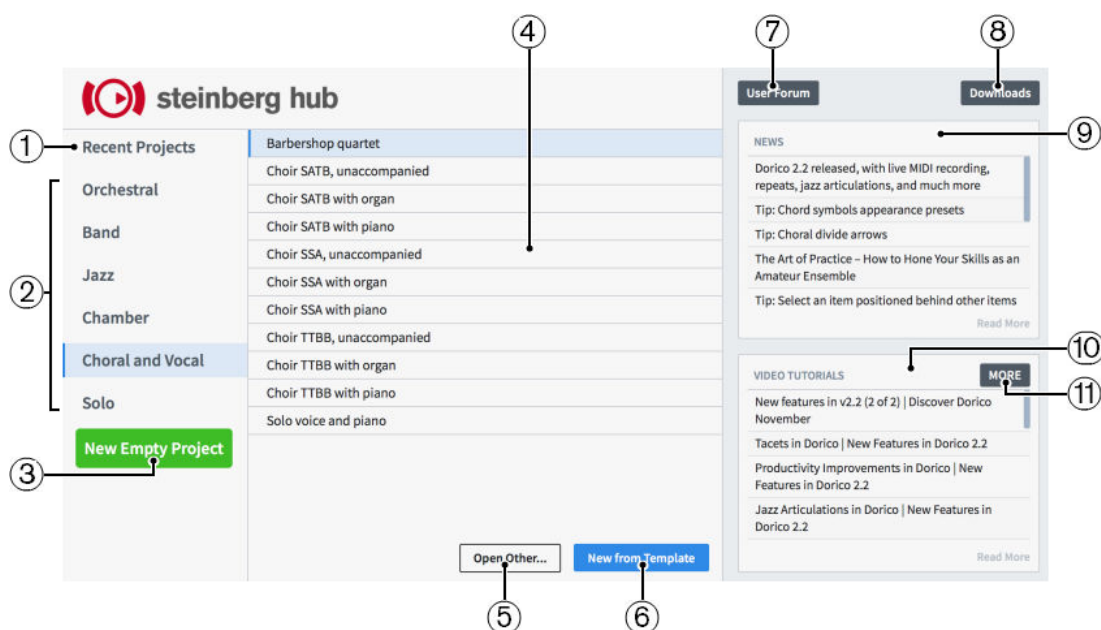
④ ⑦ ⑧

steinberg hub

User Forum

Downloads

① Recent Projects

② Orchestral

Band

Jazz

Chamber

Choral and Vocal

Solo

③ New Empty Project

Barbershop quartet

Choir SATB, unaccompanied

Choir SATB with organ

Choir SATB with piano

Choir SSA, unaccompanied

Choir SSA with organ

Choir SSA with piano

Choir TTBB, unaccompanied

Choir TTBB with organ

Choir TTBB with piano

Solo voice and piano

Open Other...

New from Template

⑤ ⑥

NEWS ⑨

Dorico 2.2 released, with live MIDI recording, repeats, jazz articulations, and much more

Tip: Chord symbols appearance presets

Tip: Choral divide arrows

The Art of Practice – How to Hone Your Skills as an Amateur Ensemble

Tip: Select an item positioned behind other items

Read More

VIDEO TUTORIALS ⑩

MORE ⑪

New features in v2.2 (2 of 2) | Discover Dorico November

Tacets in Dorico | New Features in Dorico 2.2

Productivity Improvements in Dorico | New Features in Dorico 2.2

Jazz Articulations in Dorico | New Features in Dorico 2.2

Read More